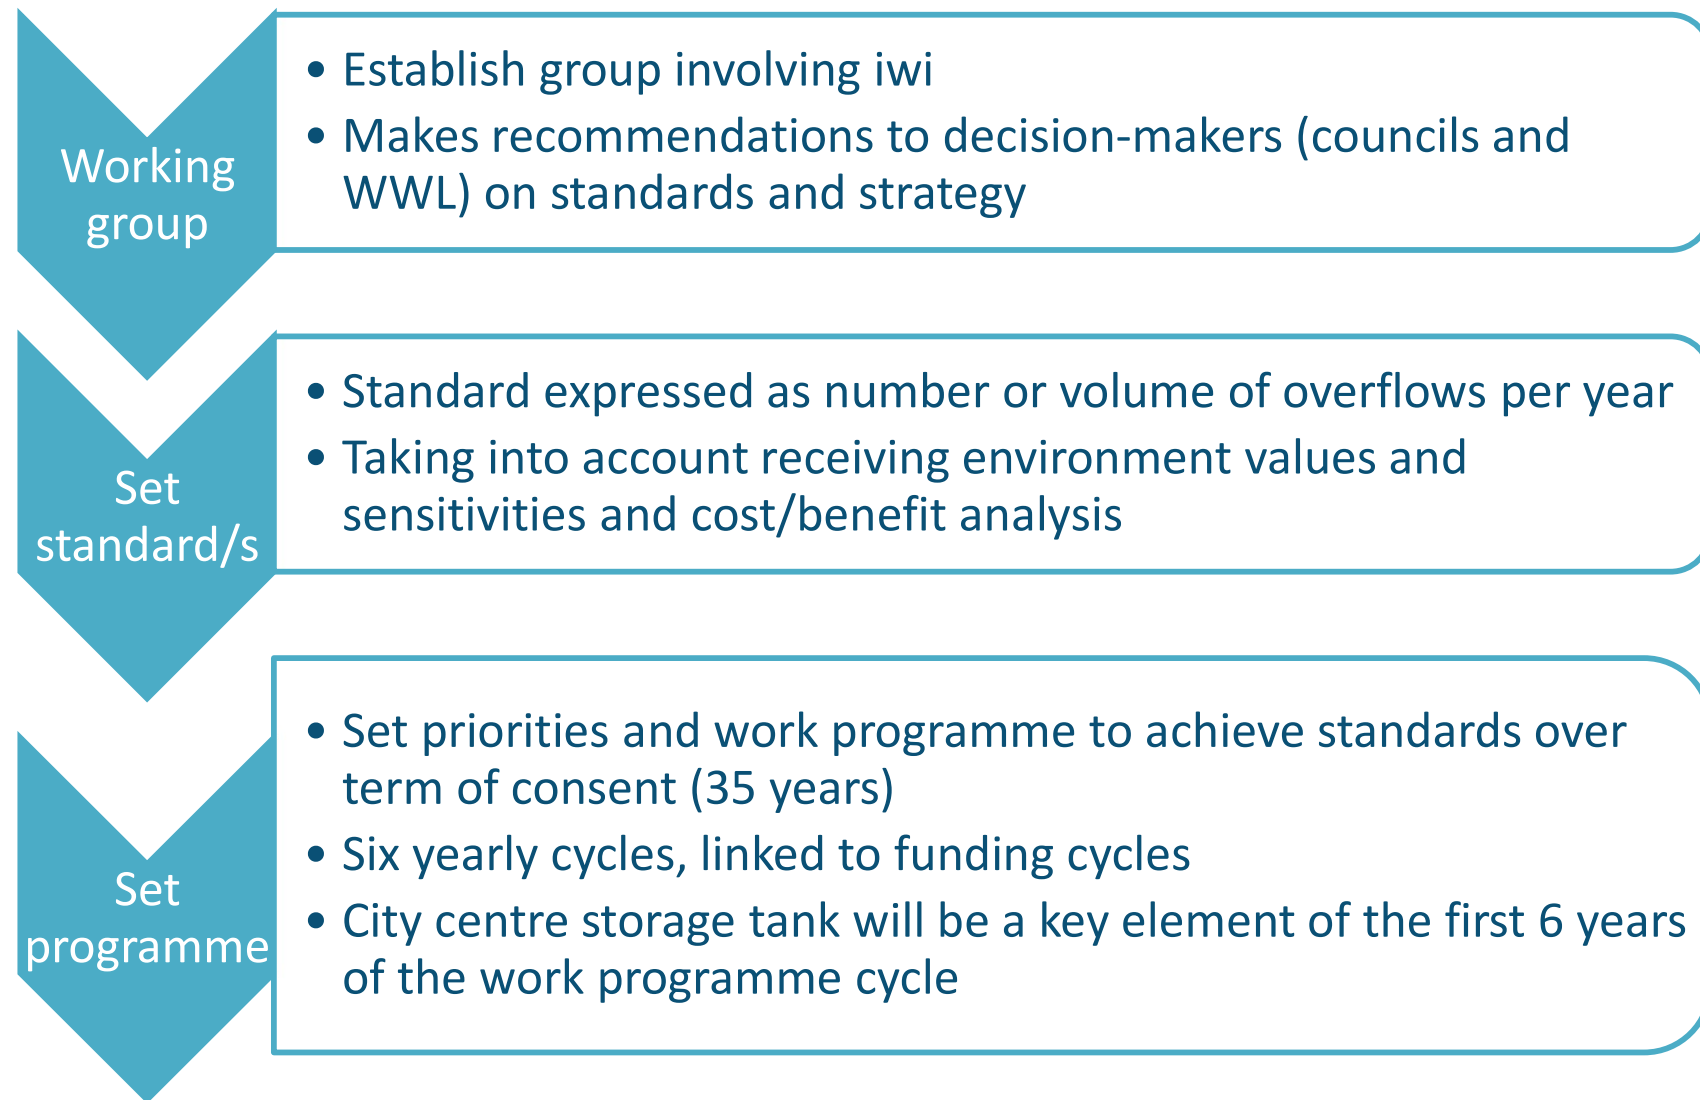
Working group

- Establish group involving iwi
- Makes recommendations to decision-makers (councils and WWL) on standards and strategy

Set standard/s

- Standard expressed as number or volume of overflows per year
- Taking into account receiving environment values and sensitivities and cost/benefit analysis

Set programme

- Set priorities and work programme to achieve standards over term of consent (35 years)
- Six yearly cycles, linked to funding cycles
- City centre storage tank will be a key element of the first 6 years of the work programme cycle